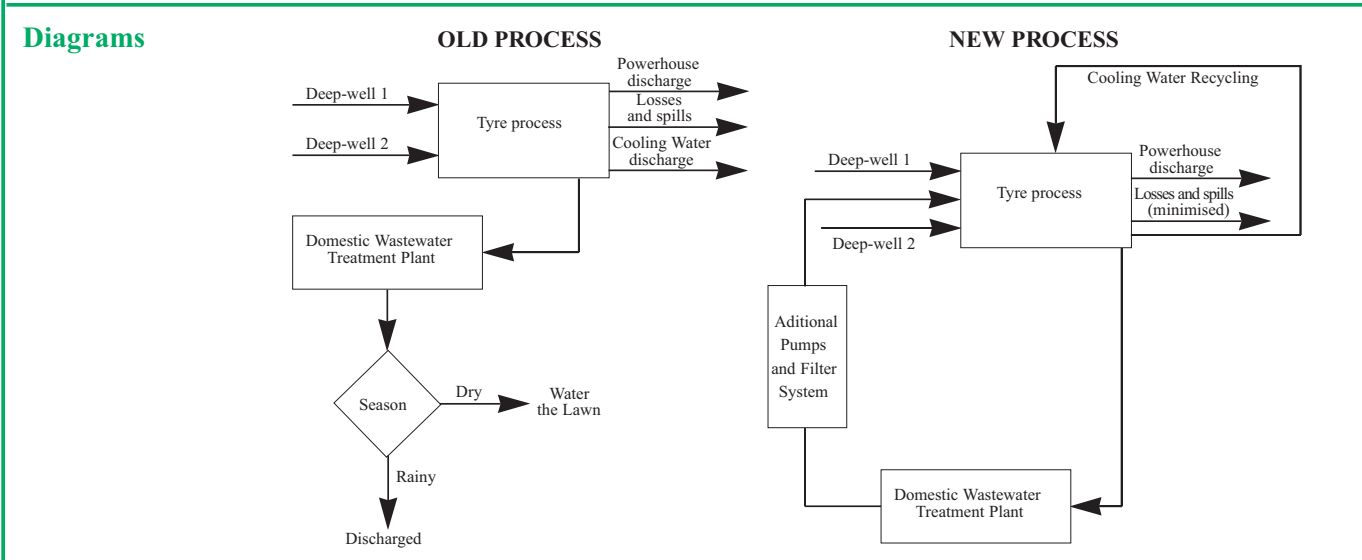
Diagrams

OLD PROCESS

Deep-well 1

Deep-well 2

Tyre process

Powerhouse discharge

Losses and spills

Cooling Water discharge

Domestic Wastewater Treatment Plant

Season

Dry

Water the Lawn

Rainy

Discharged

NEW PROCESS

Cooling Water Recycling

Deep-well 1

Tyre process

Powerhouse discharge

Losses and spills (minimised)

Deep-well 2

Aditional Pumps and Filter System

Domestic Wastewater Treatment Plant